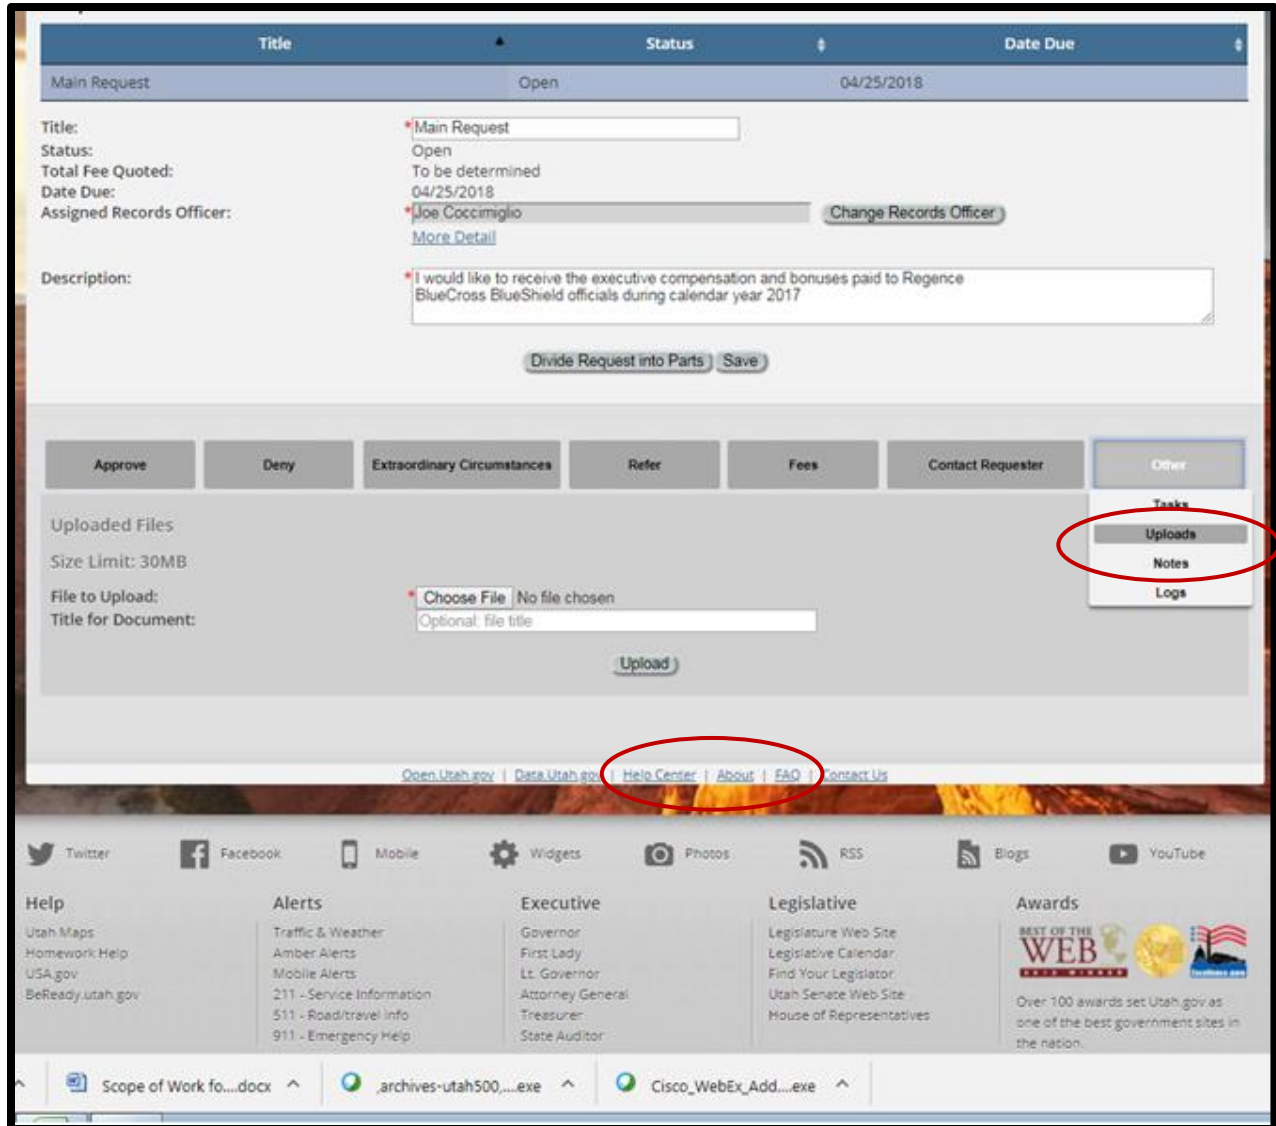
| Title | Status | Date Due |
|---|---|---|
| Main Request | Open | 04/25/2018 |

Title: *Main Request
Status: Open
Total Fee Quoted: To be determined
Date Due: 04/25/2018
Assigned Records Officer: *Joe Coccimiglio Change Records Officer
More Detail

Description: *I would like to receive the executive compensation and bonuses paid to Regence BlueCross BlueShield officials during calendar year 2017

Divide Request into Parts Save

Approve Deny Extraordinary Circumstances Refer Fees Contact Requester Other

Tasks
Uploads
Notes
Logs

Uploaded Files
Size Limit: 30MB
File to Upload: * Choose File No file chosen
Title for Document: Optional: file title
Upload

Open.Utah.gov | Data.Utah.gov | Help Center | About | FAQ | Contact Us

Twitter Facebook Mobile Widgets Photos RSS Blogs YouTube

Help
Utah Maps
Homework Help
USA.gov
BeReady.utah.gov

Alerts
Traffic & Weather
Amber Alerts
Mobile Alerts
211 - Service Information
511 - Road/travel info
911 - Emergency Help

Executive
Governor
First Lady
Lt. Governor
Attorney General
Treasurer
State Auditor

Legislative
Legislature Web Site
Legislative Calendar
Find Your Legislator
Utah Senate Web Site
House of Representatives

Awards
BEST OF THE WEB
Over 100 awards set Utah.gov as one of the best government sites in the nation.

Scope of Work fo....docx archives-utah500,....exe Cisco_WebEx_Add....exe